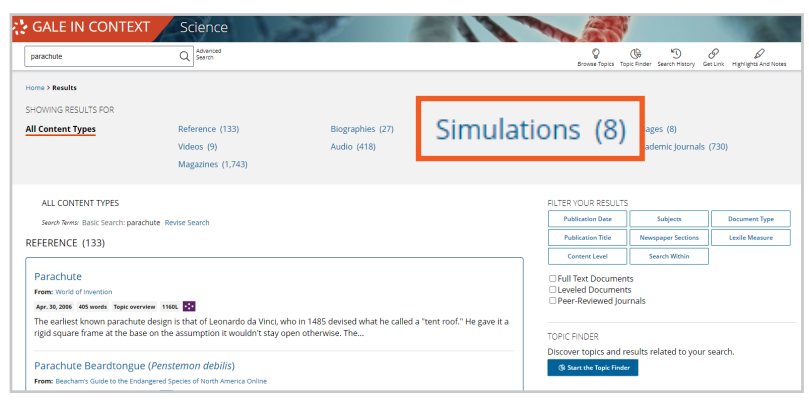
GALE IN CONTEXT Science

parachute

Advanced Search

Browse Topics Topic Finder Search History Get Link Highlights And Notes

Home > Results

SHOWING RESULTS FOR

All Content Types

Reference (133)
Videos (9)
Magazines (1,743)

Biographies (27)
Audio (418)

Simulations (8)

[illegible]ages (8)
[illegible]ademic Journals (730)

ALL CONTENT TYPES

Search Terms: Basic Search: parachute Revise Search

REFERENCE (133)

Parachute

From: World of Invention

Apr. 30, 2006 405 words Topic overview 1160L

The earliest known parachute design is that of Leonardo da Vinci, who in 1485 devised what he called a "tent roof." He gave it a rigid square frame at the base on the assumption it wouldn't stay open otherwise. The...

Parachute Beardtongue (Penstemon debilis)

From: Beacham's Guide to the Endangered Species of North America Online

FILTER YOUR RESULTS

| Publication Date | Subjects | Document Type |
|---|---|---|
| Publication Title | Newspaper Sections | Lexile Measure |
| Content Level | Search Within | |

☐ Full Text Documents
☐ Leveled Documents
☐ Peer-Reviewed Journals

TOPIC FINDER

Discover topics and results related to your search.

Start the Topic Finder